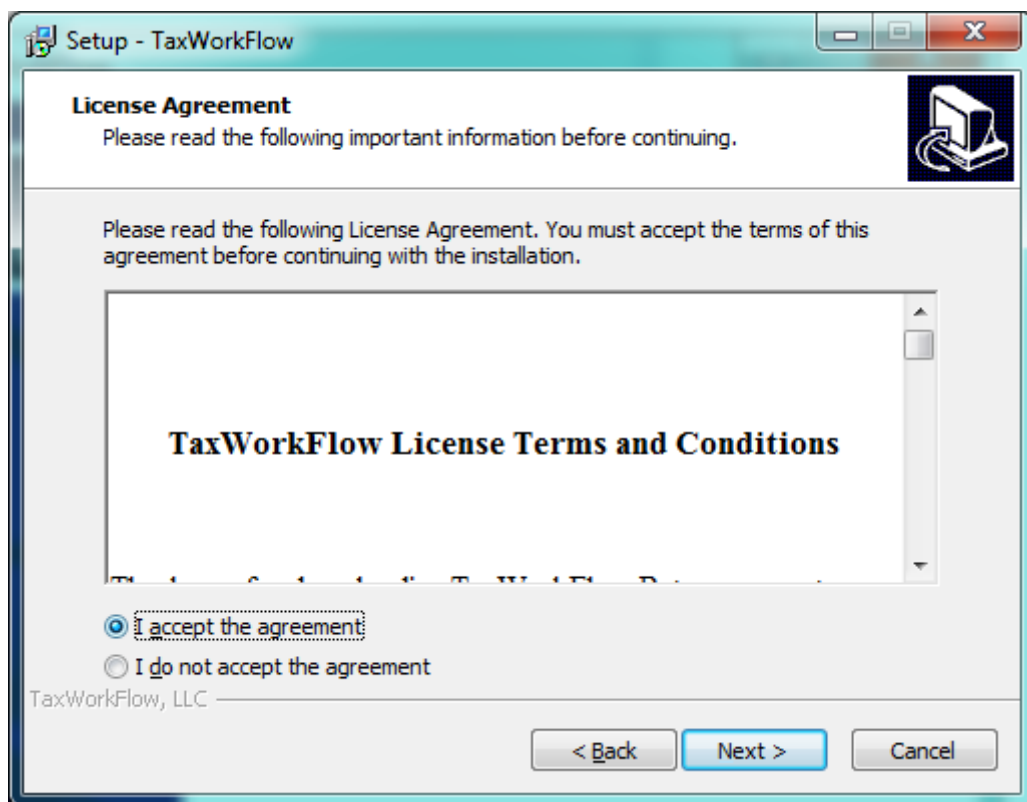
Setup - TaxWorkFlow

License Agreement
Please read the following important information before continuing.

Please read the following License Agreement. You must accept the terms of this agreement before continuing with the installation.

TaxWorkFlow License Terms and Conditions

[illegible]

I accept the agreement
I do not accept the agreement

TaxWorkFlow, LLC

< Back
Next >
Cancel